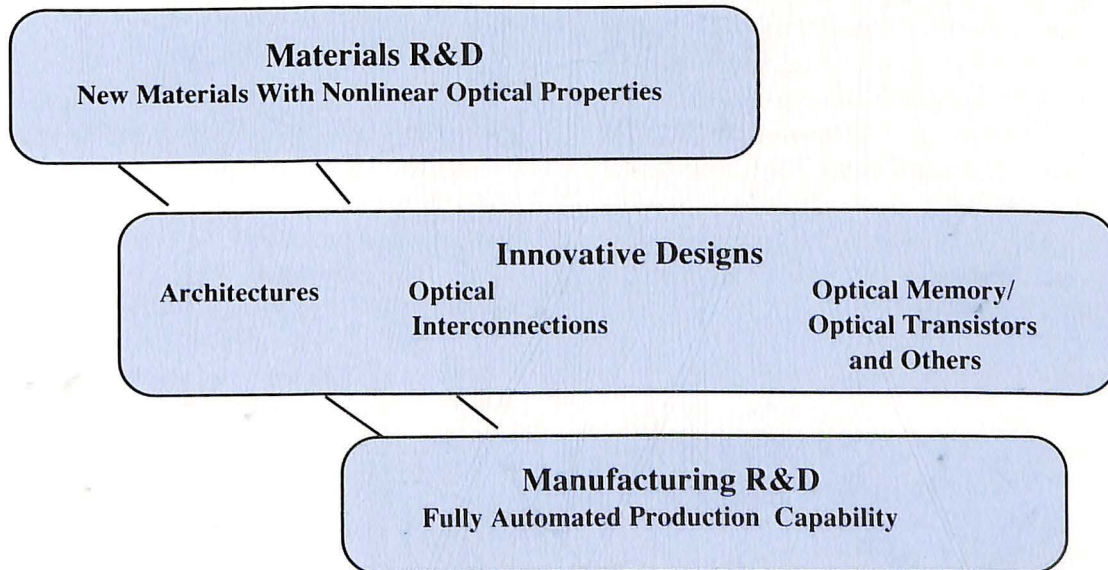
Materials R&D
New Materials With Nonlinear Optical Properties

Innovative Designs

Architectures

Optical Interconnections

Optical Memory/ Optical Transistors and Others

Manufacturing R&D
Fully Automated Production Capability